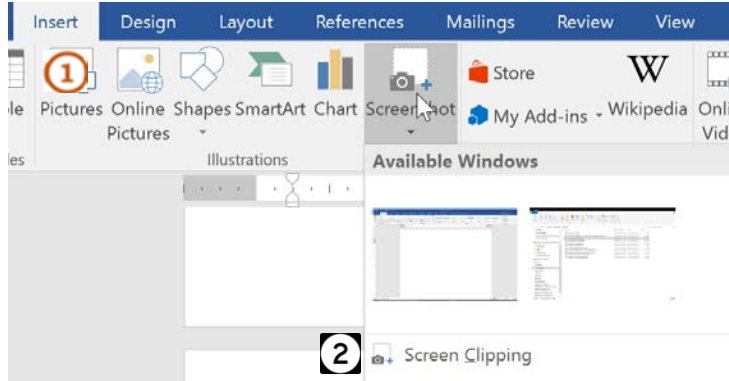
Insert Design Layout References Mailings Review View

le Pictures Online Pictures Shapes SmartArt Chart Screenshot Store My Add-ins Wikipedia Onli Vid

1

les Illustrations

Available Windows

2

Screen Clipping